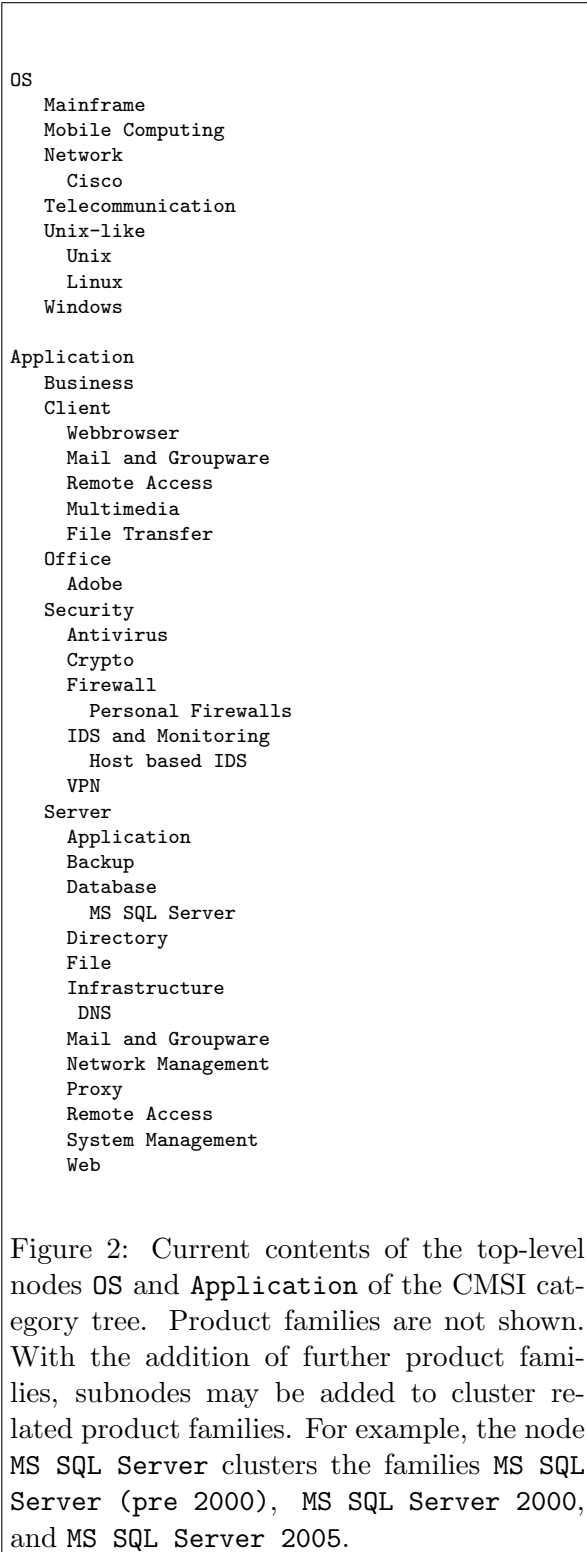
OS
Mainframe
Mobile Computing
Network
Cisco
Telecommunication
Unix-like
Unix
Linux
Windows

Application
Business
Client
Webbrowser
Mail and Groupware
Remote Access
Multimedia
File Transfer
Office
Adobe
Security
Antivirus
Crypto
Firewall
Personal Firewalls
IDS and Monitoring
Host based IDS
VPN
Server
Application
Backup
Database
MS SQL Server
Directory
File
Infrastructure
DNS
Mail and Groupware
Network Management
Proxy
Remote Access
System Management
Web

Figure 2: Current contents of the top-level nodes OS and Application of the CMSI category tree. Product families are not shown. With the addition of further product families, subnodes may be added to cluster related product families. For example, the node MS SQL Server clusters the families MS SQL Server (pre 2000), MS SQL Server 2000, and MS SQL Server 2005.